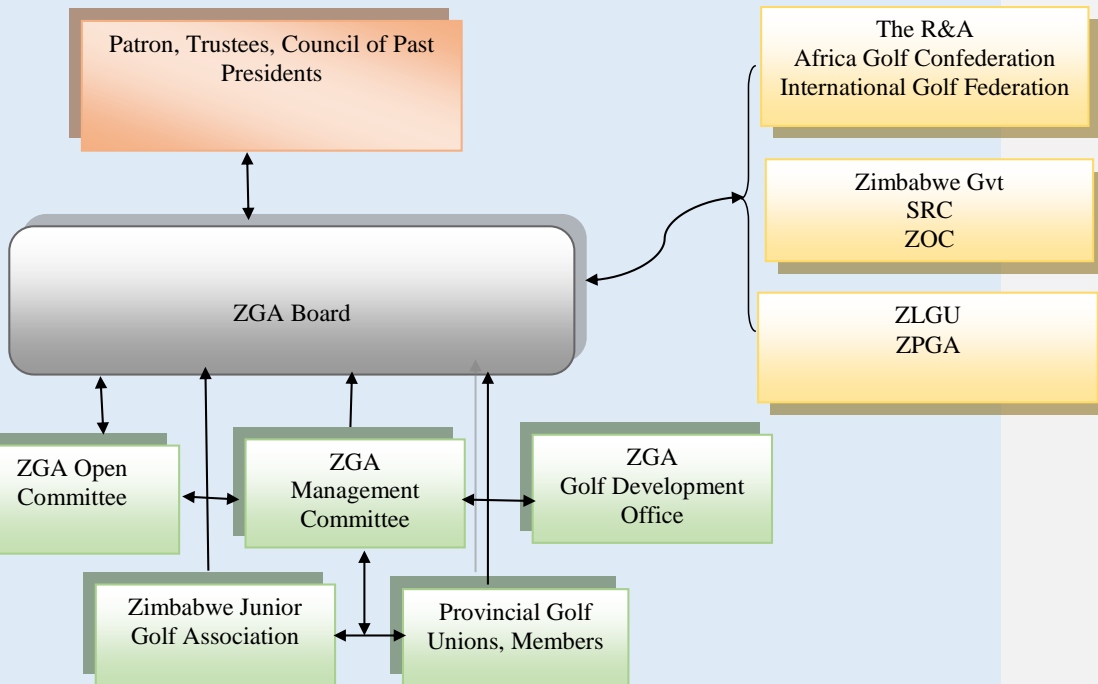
Patron, Trustees, Council of Past Presidents

The R&A
Africa Golf Confederation
International Golf Federation

Zimbabwe Gvt
SRC
ZOC

ZLGU
ZPGA

ZGA Board

ZGA Open Committee

ZGA Management Committee

ZGA Golf Development Office

Zimbabwe Junior Golf Association

Provincial Golf Unions, Members